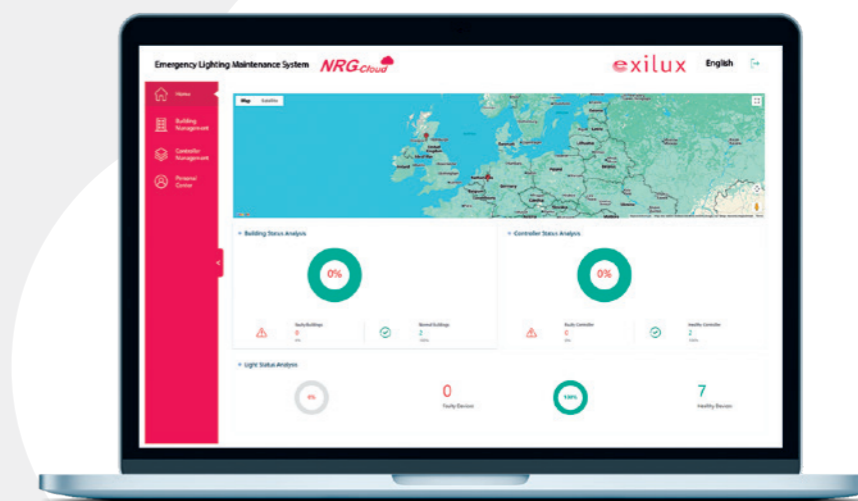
Emergency Lighting Maintenance System NRG Cloud

exilux English

Home

Building Management

Controller Management

Personal Center

Map Satellite

Building Status Analysis

0%

Faulty Buildings
0
0%

Normal Buildings
2
100%

Controller Status Analysis

0%

Faulty Controller
0
0%

Healthy Controller
2
100%

Light Status Analysis

0%

0
Faulty Devices

100%

7
Healthy Devices